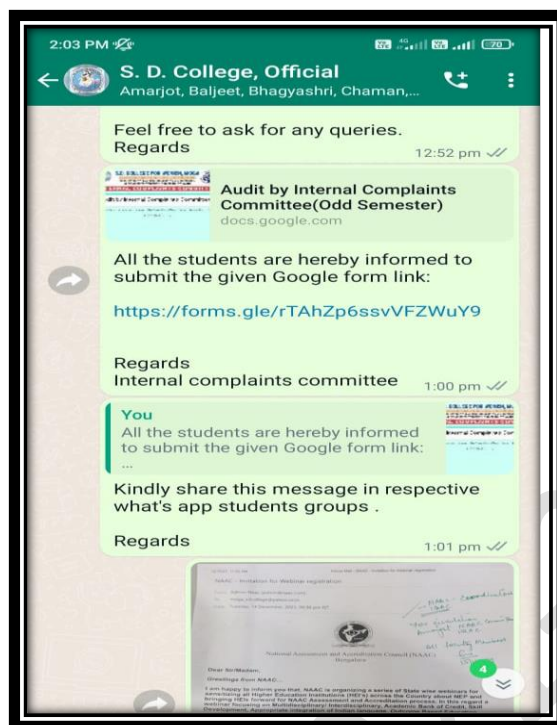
2:03 PM

70

S. D. College, Official
Amarjot, Baljeet, Bhagyashri, Chaman,...

Feel free to ask for any queries.
Regards
12:52 pm

Audit by Internal Complaints Committee(Odd Semester)
docs.google.com

All the students are hereby informed to submit the given Google form link:

https://forms.gle/rTAhZp6ssvVFZWuY9

Regards
Internal complaints committee
1:00 pm

You
All the students are hereby informed to submit the given Google form link:
...

Kindly share this message in respective what's app students groups .

Regards
1:01 pm

NAAC - Invitation for Webinar registration

National Assessment and Accreditation Council (NAAC)
Bengaluru

Dear Sir/Madam,

Greetings from NAAC...

I am happy to inform you that, NAAC is organizing a series of State wise webinars for sensitizing all Higher Education Institutions (HEI's) across the Country about NEP and bringing HEIs forward for NAAC Assessment and Accreditation process. In this regard a webinar focusing on Multidisciplinary/ Interdisciplinary, Academic Bank of Credit, Skill Development, Appropriate Integration of Indian language, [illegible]

4